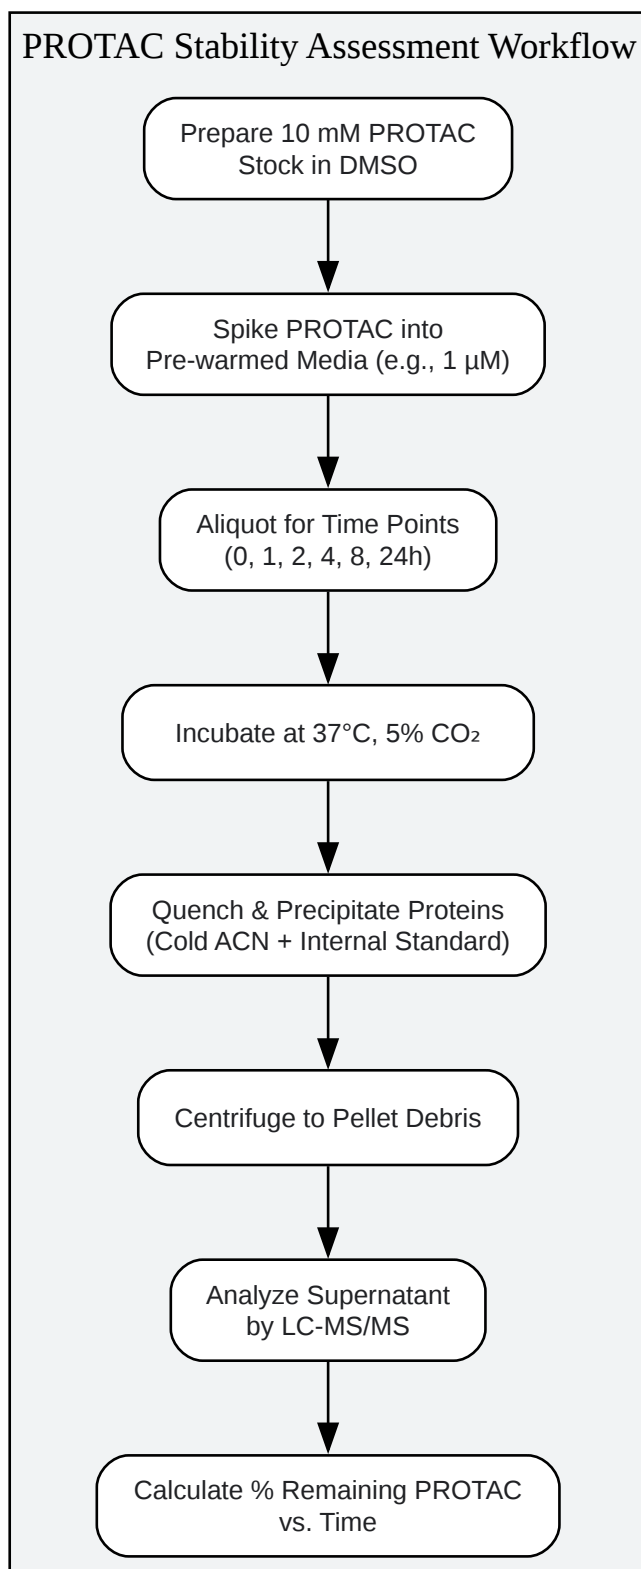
PROTAC Stability Assessment Workflow

Prepare 10 mM PROTAC Stock in DMSO

Spike PROTAC into Pre-warmed Media (e.g., 1 μM)

Aliquot for Time Points (0, 1, 2, 4, 8, 24h)

Incubate at 37°C, 5% $CO_2$

Quench & Precipitate Proteins (Cold ACN + Internal Standard)

Centrifuge to Pellet Debris

Analyze Supernatant by LC-MS/MS

Calculate % Remaining PROTAC vs. Time